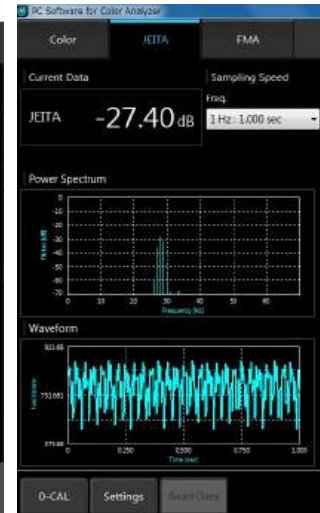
PC Software for Color Analyzer

Color
JEITA
FMA

Current Data
Sampling Speed
Freq.
JEITA
-27.40 dB
1 Hz : 1.000 sec

Power Spectrum
0
-10
-20
-30
-40
-50
-60
-70
Flicker [dB]
0
10
20
30
40
50
60
Frequency [Hz]

Waveform
931.66
751.661
571.66
Luminance
0
0.250
0.500
0.750
1.000
Time [sec]

0-CAL
Settings
Read Data